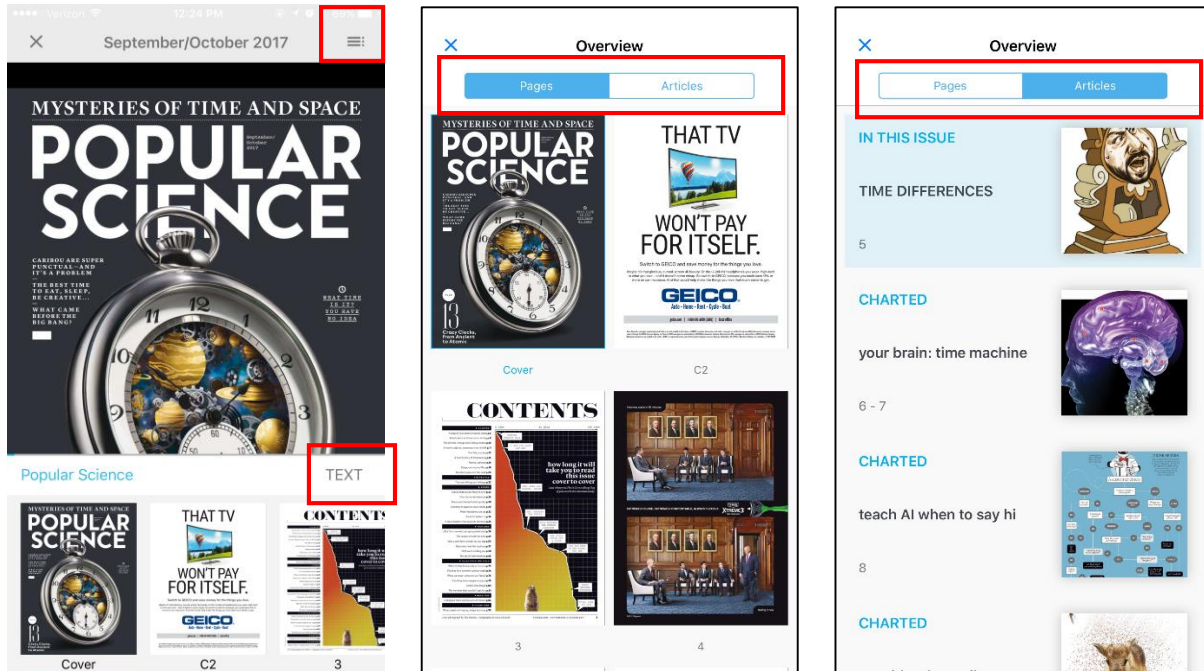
Verizon 12:24 PM 69%

September/October 2017

MYSTERIES OF TIME AND SPACE
POPULAR SCIENCE
September/October 2017

CARIBOU ARE SUPER PUNCTUAL—AND IT'S A PROBLEM

THE BEST TIME TO EAT, SLEEP, BE CREATIVE...

WHAT CAME BEFORE THE BIG BANG?

SNAP TIME IS IT? YOU HAVE NO IDEA

Popular Science
TEXT

MYSTERIES OF TIME AND SPACE
POPULAR SCIENCE

THAT TV
WON'T PAY FOR ITSELF.
GEICO

CONTENTS

Cover
C2
3

Overview

Pages
Articles

MYSTERIES OF TIME AND SPACE
POPULAR SCIENCE

13
Crazy Clocks, From Ancient to Atomic

THAT TV
WON'T PAY FOR ITSELF.
Switch to GEICO and save money for the things you love.
GEICO
Auto • Home • Rent • Cycle • Boat

Cover
C2

CONTENTS
how long it will take you to read this issue cover to cover

3
4

Overview

Pages
Articles

IN THIS ISSUE
TIME DIFFERENCES
5

CHARTED
your brain: time machine
6 - 7

CHARTED
teach AI when to say hi
8

CHARTED